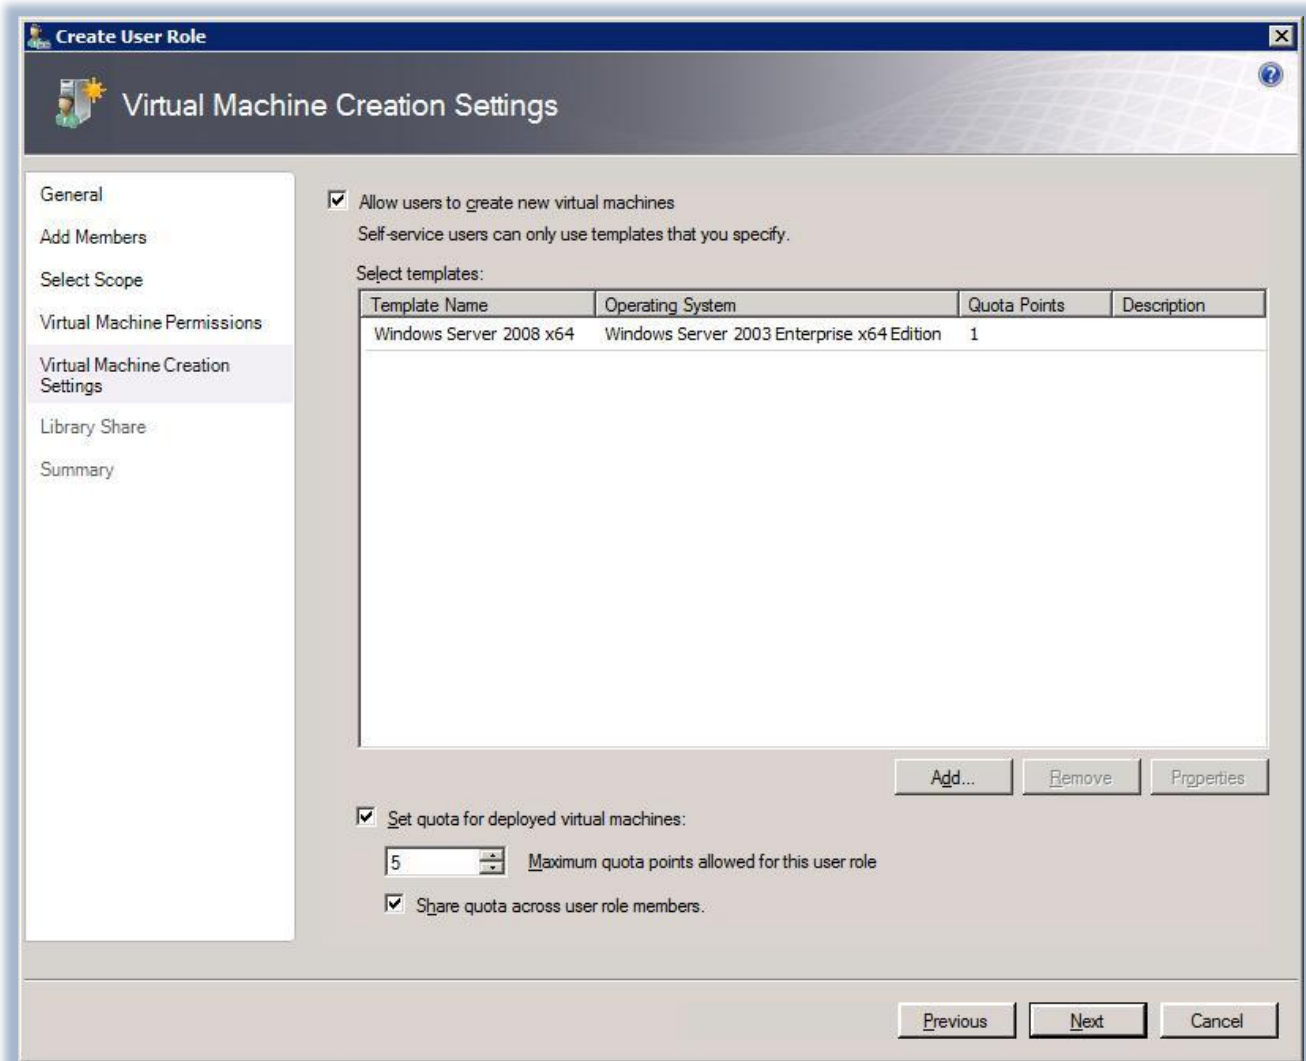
Create User Role

Virtual Machine Creation Settings

General

Add Members

Select Scope

Virtual Machine Permissions

Virtual Machine Creation Settings

Library Share

Summary

Allow users to create new virtual machines

Self-service users can only use templates that you specify.

Select templates:

| Template Name | Operating System | Quota Points | Description |
|---|---|---|---|
| Windows Server 2008 x64 | Windows Server 2003 Enterprise x64 Edition | 1 | |

Add... Remove Properties

Set quota for deployed virtual machines:

5 Maximum quota points allowed for this user role

Share quota across user role members.

Previous Next Cancel